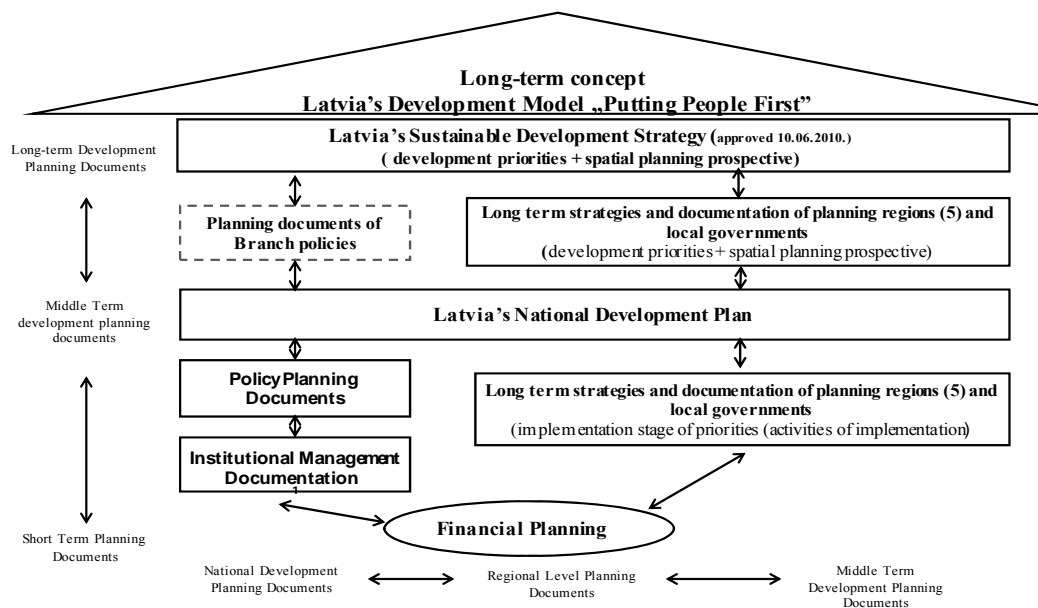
Long-term concept
Latvia's Development Model „Putting People First"

Latvia's Sustainable Development Strategy (approved 10.06.2010.)
( development priorities + spatial planning prospective)

Long-term Development Planning Documents

Planning documents of Branch policies

Long term strategies and documentation of planning regions (5) and local governments
(development priorities + spatial planning prospective)

Middle Term development planning documents

Latvia's National Development Plan

Policy Planning Documents

Long term strategies and documentation of planning regions (5) and local governments
(implementation stage of priorities (activities of implementation)

Institutional Management Documentation

Short Term Planning Documents

Financial Planning

National Development Planning Documents

Regional Level Planning Documents

Middle Term Development Planning Documents